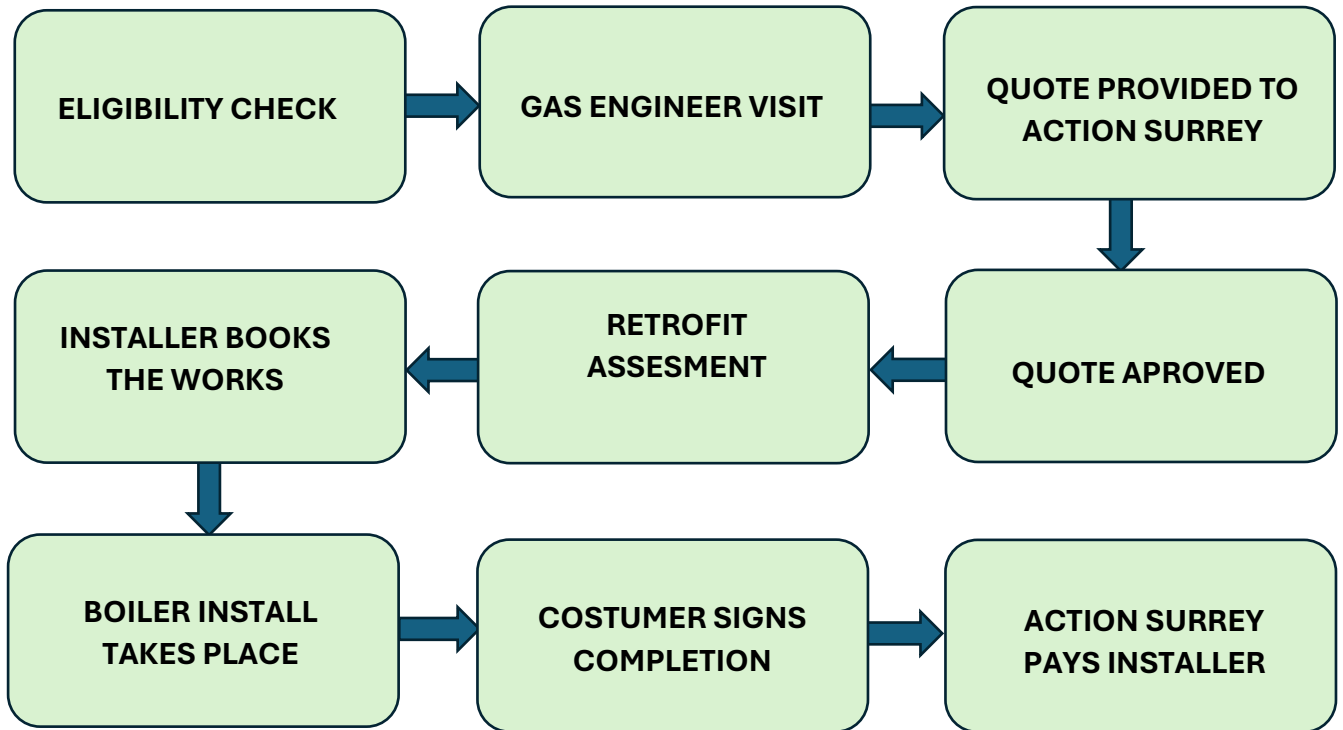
ELIGIBILITY CHECK

GAS ENGINEER VISIT

QUOTE PROVIDED TO ACTION SURREY

QUOTE APROVED

RETROFIT ASSESMENT

INSTALLER BOOKS THE WORKS

BOILER INSTALL TAKES PLACE

COSTUMER SIGNS COMPLETION

ACTION SURREY PAYS INSTALLER